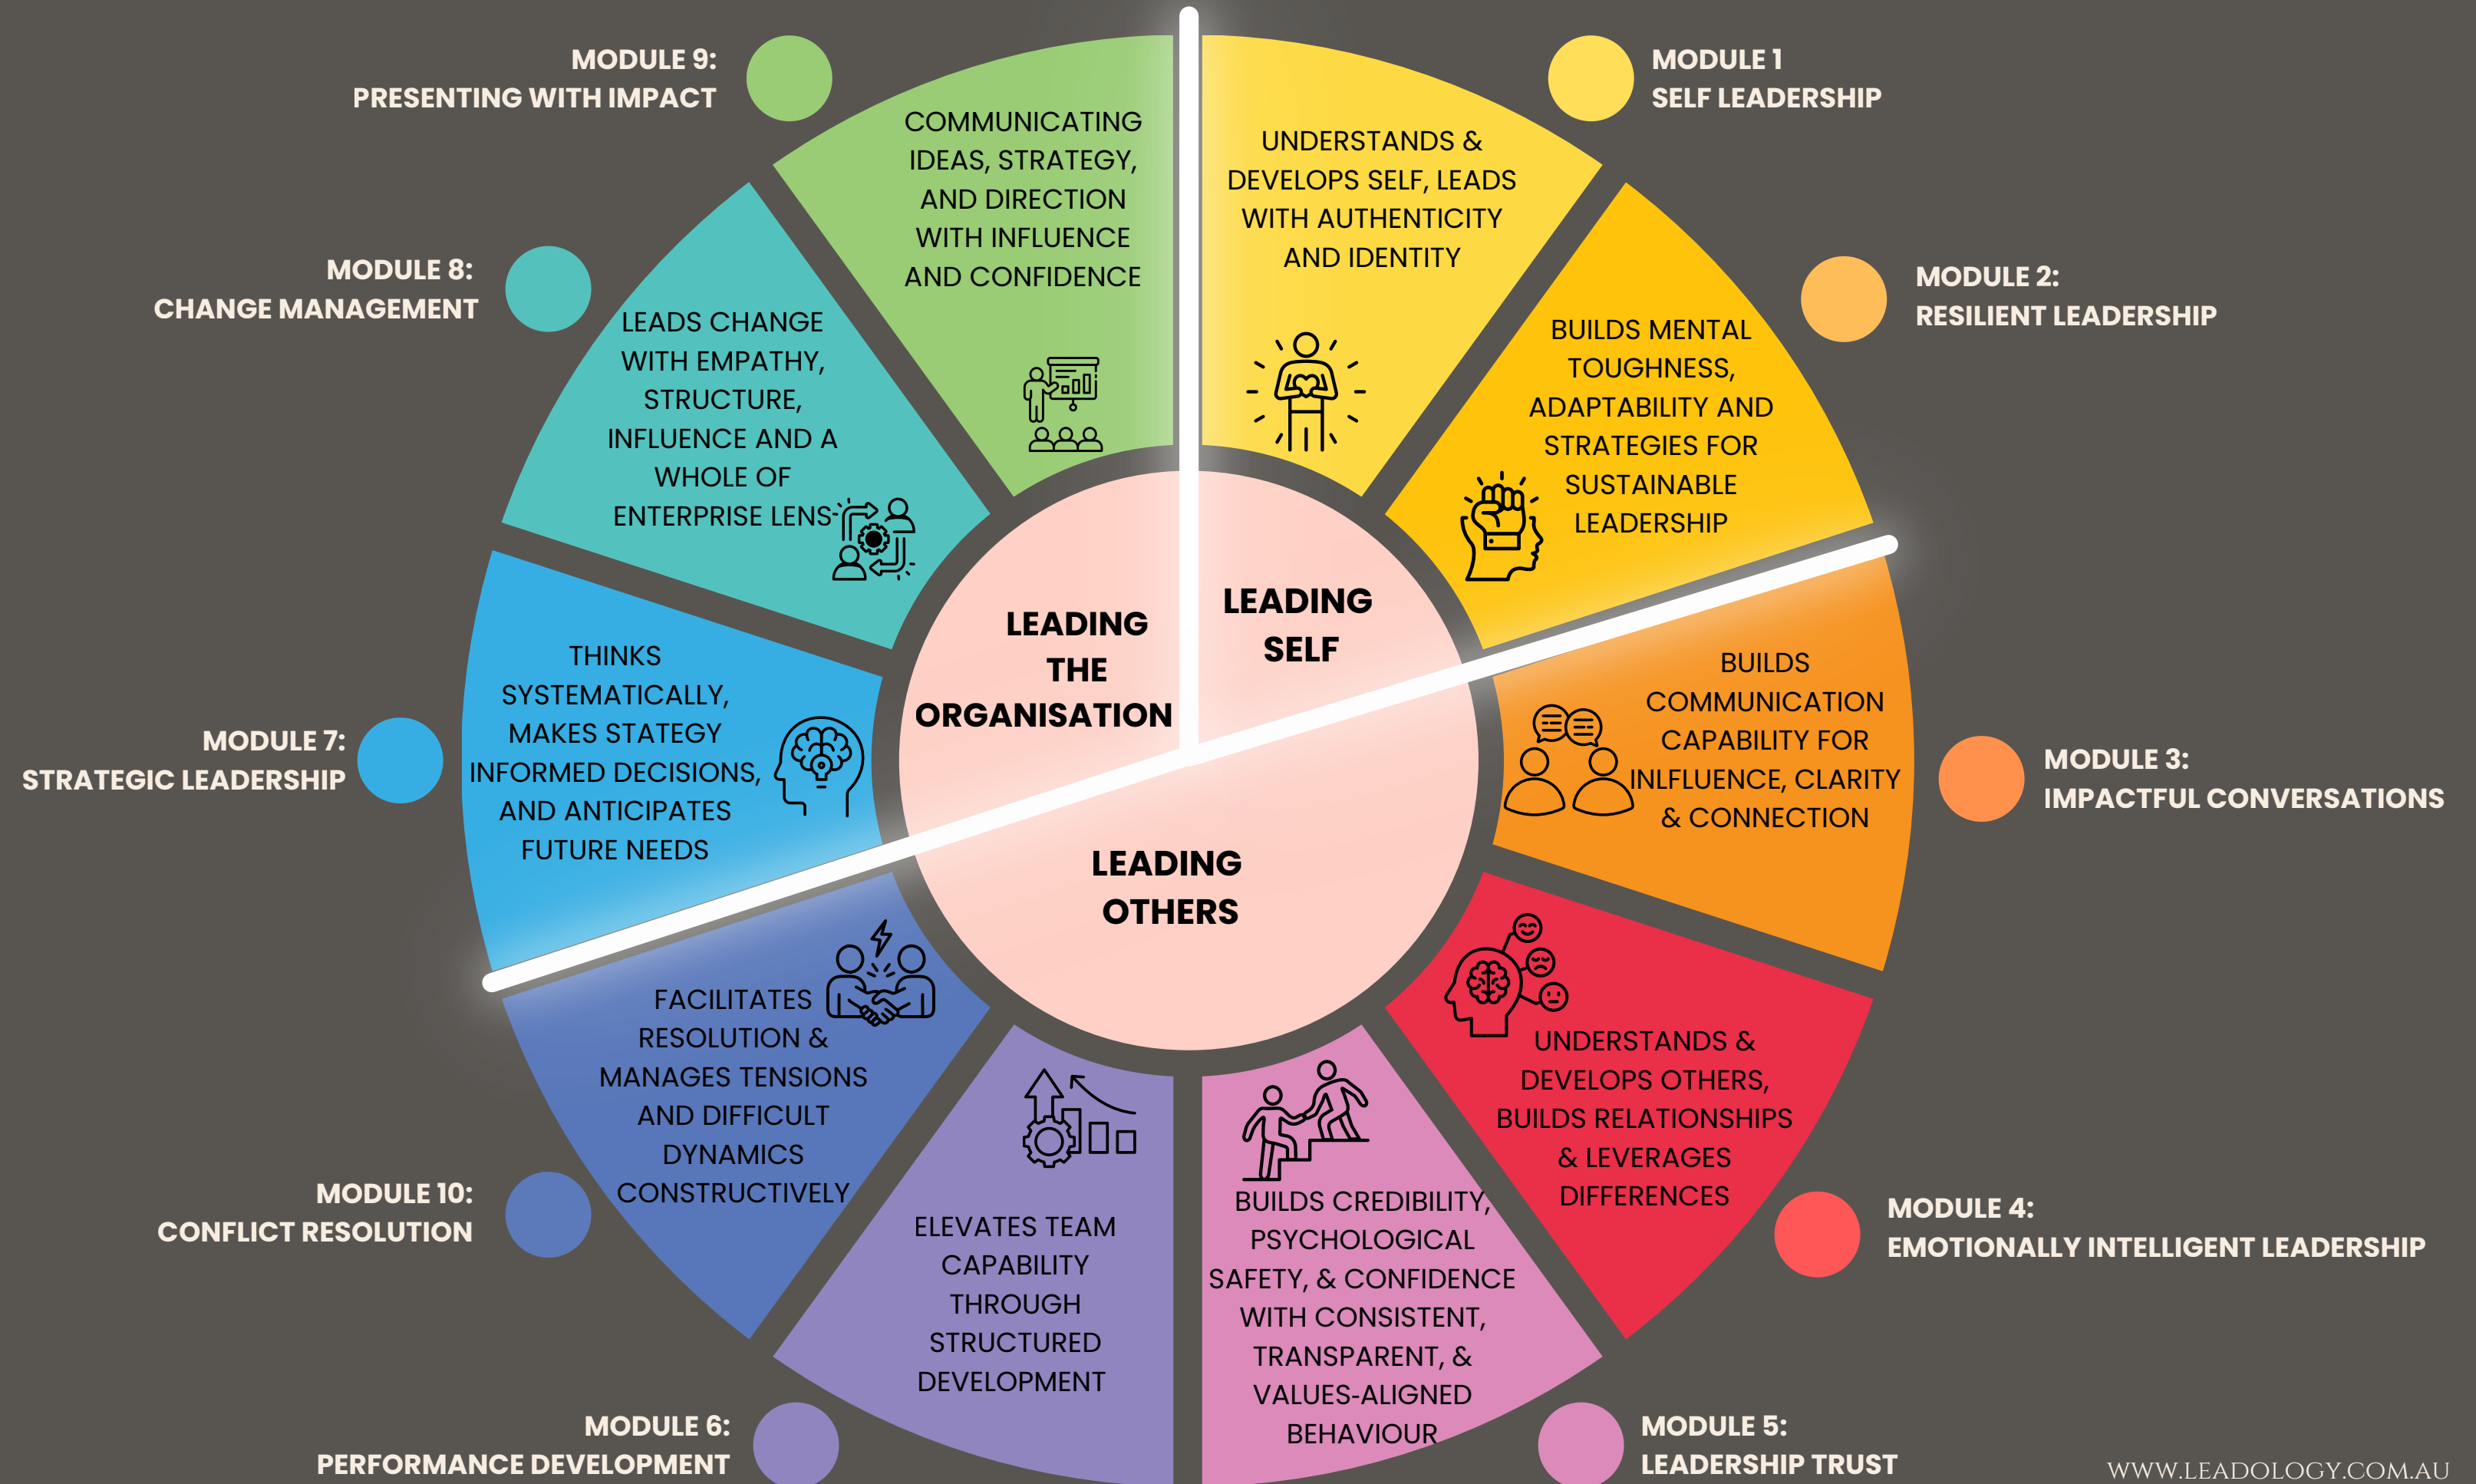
MODULE 9:
PRESENTING WITH IMPACT

COMMUNICATING IDEAS, STRATEGY, AND DIRECTION WITH INFLUENCE AND CONFIDENCE

MODULE 1
SELF LEADERSHIP

UNDERSTANDS & DEVELOPS SELF, LEADS WITH AUTHENTICITY AND IDENTITY

MODULE 8:
CHANGE MANAGEMENT

LEADS CHANGE WITH EMPATHY, STRUCTURE, INFLUENCE AND A WHOLE OF ENTERPRISE LENS

MODULE 2:
RESILIENT LEADERSHIP

BUILDS MENTAL TOUGHNESS, ADAPTABILITY AND STRATEGIES FOR SUSTAINABLE LEADERSHIP

LEADING THE ORGANISATION

LEADING SELF

MODULE 7:
STRATEGIC LEADERSHIP

THINKS SYSTEMATICALLY, MAKES STATEGY INFORMED DECISIONS, AND ANTICIPATES FUTURE NEEDS

BUILDS COMMUNICATION CAPABILITY FOR INLFLUENCE, CLARITY & CONNECTION

MODULE 3:
IMPACTFUL CONVERSATIONS

LEADING OTHERS

FACILITATES RESOLUTION & MANAGES TENSIONS AND DIFFICULT DYNAMICS CONSTRUCTIVELY

UNDERSTANDS & DEVELOPS OTHERS, BUILDS RELATIONSHIPS & LEVERAGES DIFFERENCES

MODULE 10:
CONFLICT RESOLUTION

ELEVATES TEAM CAPABILITY THROUGH STRUCTURED DEVELOPMENT

BUILDS CREDIBILITY, PSYCHOLOGICAL SAFETY, & CONFIDENCE WITH CONSISTENT, TRANSPARENT, & VALUES-ALIGNED BEHAVIOUR

MODULE 4:
EMOTIONALLY INTELLIGENT LEADERSHIP

MODULE 6:
PERFORMANCE DEVELOPMENT

MODULE 5:
LEADERSHIP TRUST

WWW.LEADOLOGY.COM.AU